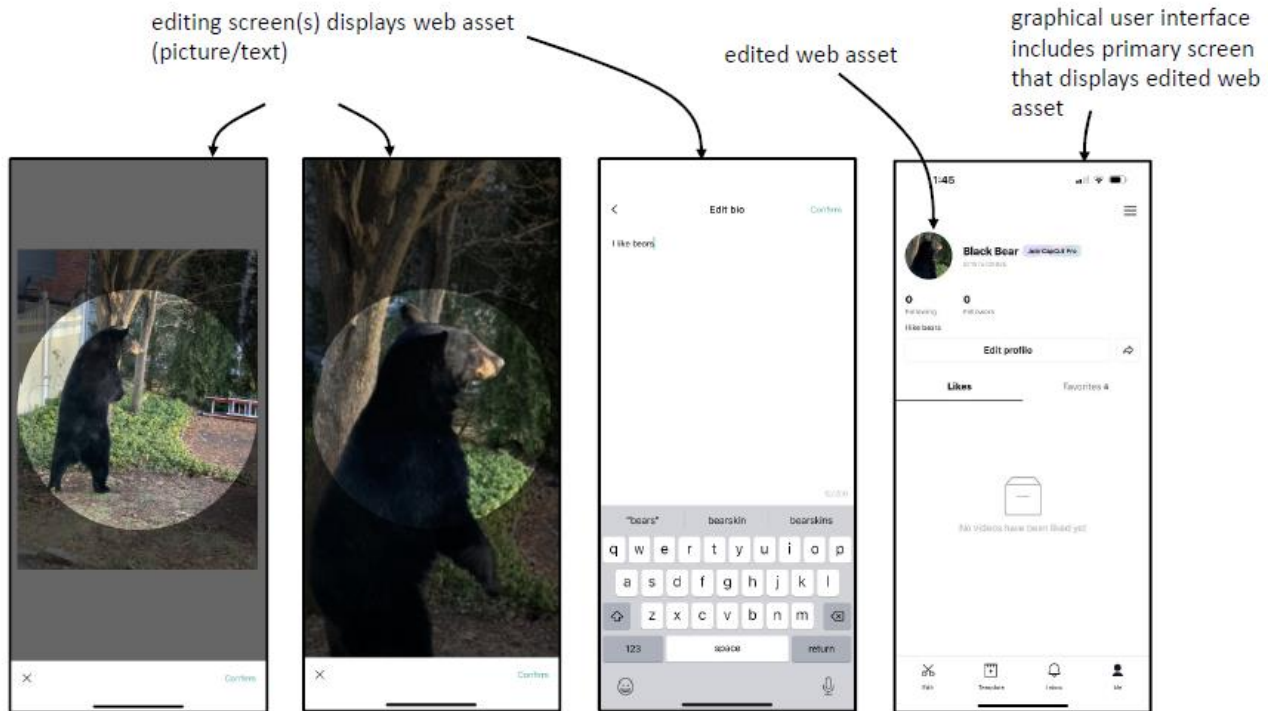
editing screen(s) displays web asset (picture/text)

edited web asset

graphical user interface includes primary screen that displays edited web asset

×

Confirm

×

Confirm

<

Edit bio

Confirm

I like bears

"bears"

bearskin

bearskins

q w e r t y u i o p

a s d f g h j k l

z x c v b n m

123

space

return

1:45

Black Bear

Join CapCut Pro

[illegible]

0

Following

0

Followers

I like bears

Edit profile

Likes

Favorites 4

No videos have been liked yet

Edit

Template

Inbox

Me